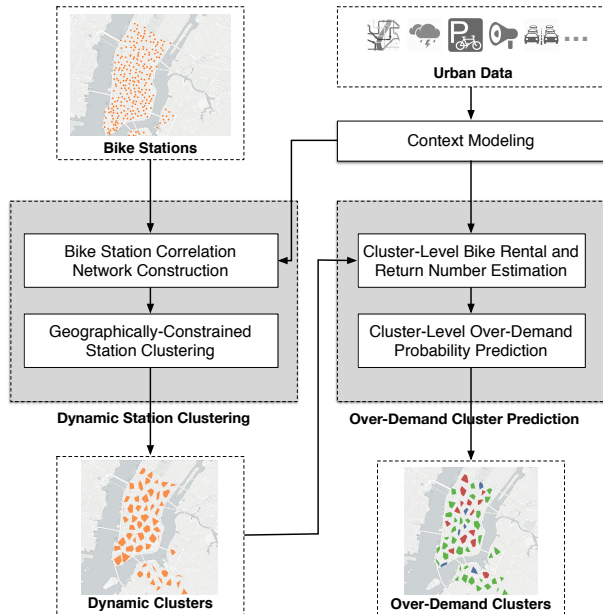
Bike Stations

Urban Data

Context Modeling

Bike Station Correlation Network Construction

Geographically-Constrained Station Clustering

Dynamic Station Clustering

Cluster-Level Bike Rental and Return Number Estimation

Cluster-Level Over-Demand Probability Prediction

Over-Demand Cluster Prediction

Dynamic Clusters

Over-Demand Clusters